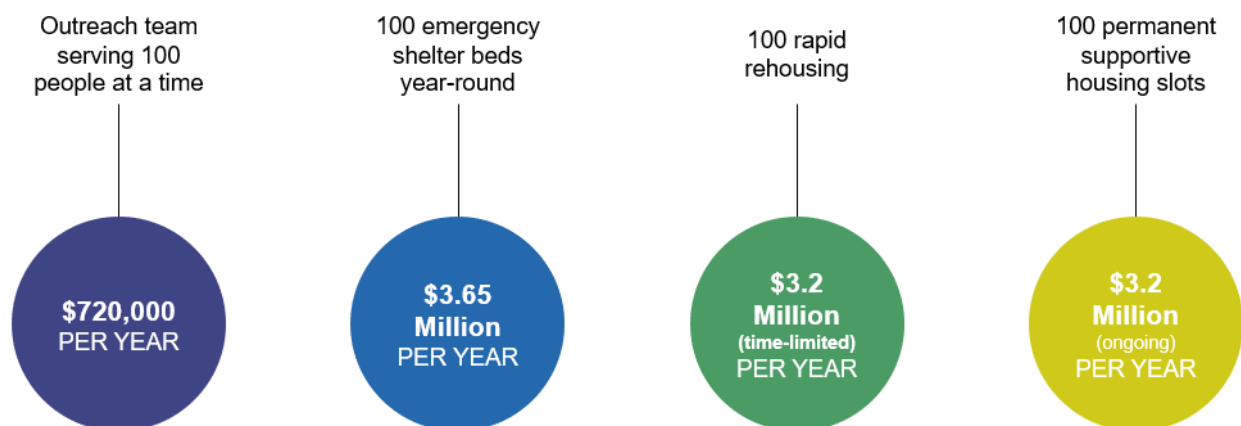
Outreach team serving 100 people at a time

$720,000
PER YEAR

100 emergency shelter beds year-round

$3.65 Million
PER YEAR

100 rapid rehousing

$3.2 Million
(time-limited)
PER YEAR

100 permanent supportive housing slots

$3.2 Million
(ongoing)
PER YEAR